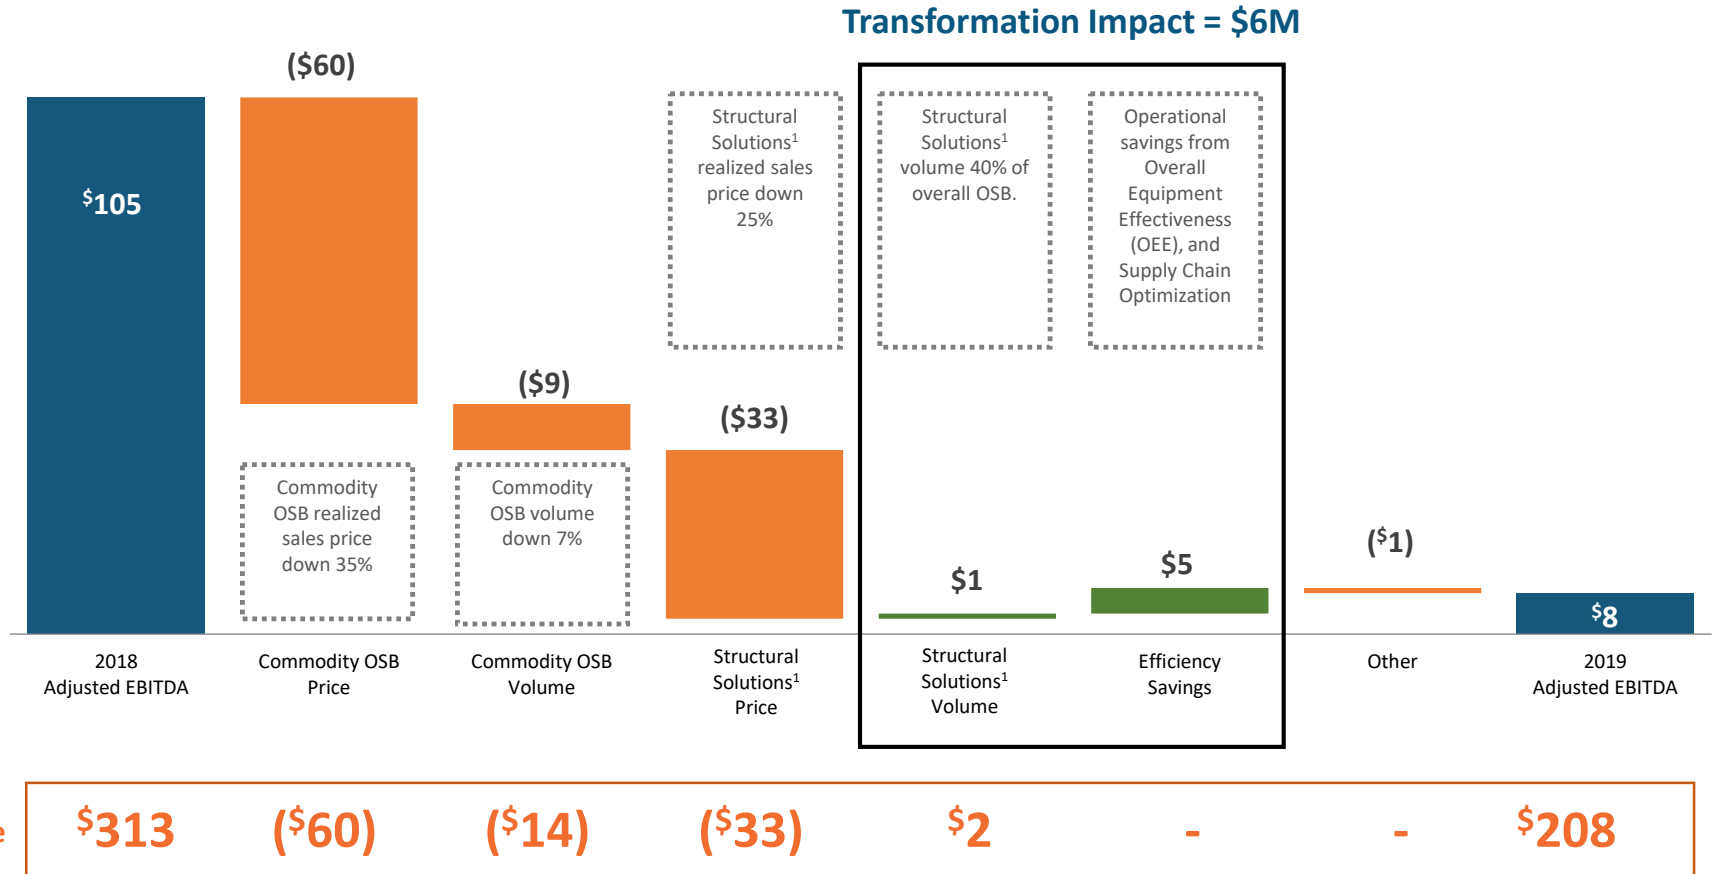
Transformation Impact = $6M

($60)

$^{\$}105$

Structural Solutions$^1$ realized sales price down 25%

Structural Solutions$^1$ volume 40% of overall OSB.

Operational savings from Overall Equipment Effectiveness (OEE), and Supply Chain Optimization

($9)

($33)

Commodity OSB realized sales price down 35%

Commodity OSB volume down 7%

$1

$5

($^{\$}1$)

$^{\$}8$

2018 Adjusted EBITDA

Commodity OSB Price

Commodity OSB Volume

Structural Solutions$^1$ Price

Structural Solutions$^1$ Volume

Efficiency Savings

Other

2019 Adjusted EBITDA

| $^{\$}313$ | ($^{\$}60$) | ($^{\$}14$) | ($^{\$}33$) | $^{\$}2$ | - | - | $^{\$}208$ |